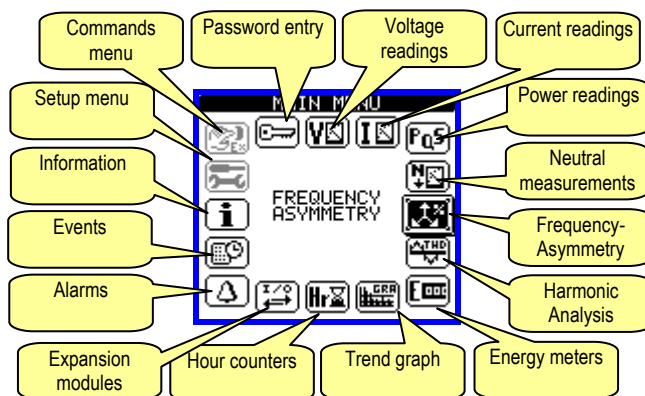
Commands menu
Password entry
Voltage readings
Current readings
Setup menu
Power readings
Information
Neutral measurements
Events
Frequency-Asymmetry
Alarms
Harmonic Analysis
Expansion modules
Hour counters
Trend graph
Energy meters

MAIN MENU
FREQUENCY
ASYMMETRY